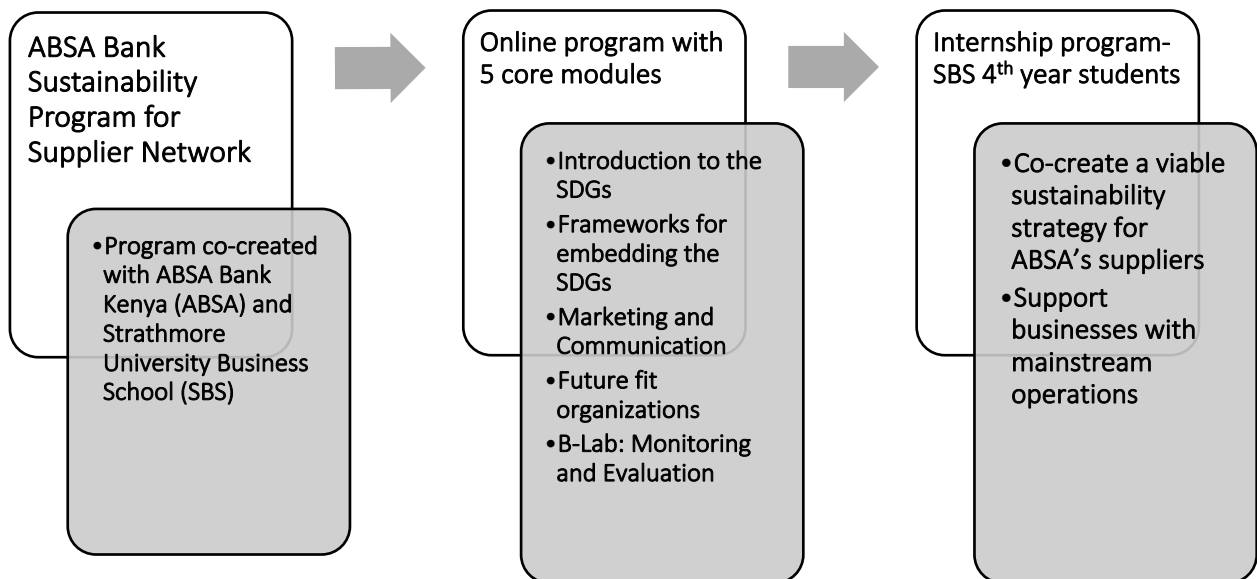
ABSA Bank Sustainability Program for Supplier Network

• Program co-created with ABSA Bank Kenya (ABSA) and Strathmore University Business School (SBS)

Online program with 5 core modules

• Introduction to the SDGs
• Frameworks for embedding the SDGs
• Marketing and Communication
• Future fit organizations
• B-Lab: Monitoring and Evaluation

Internship program-SBS 4$^{th}$ year students

• Co-create a viable sustainability strategy for ABSA's suppliers
• Support businesses with mainstream operations